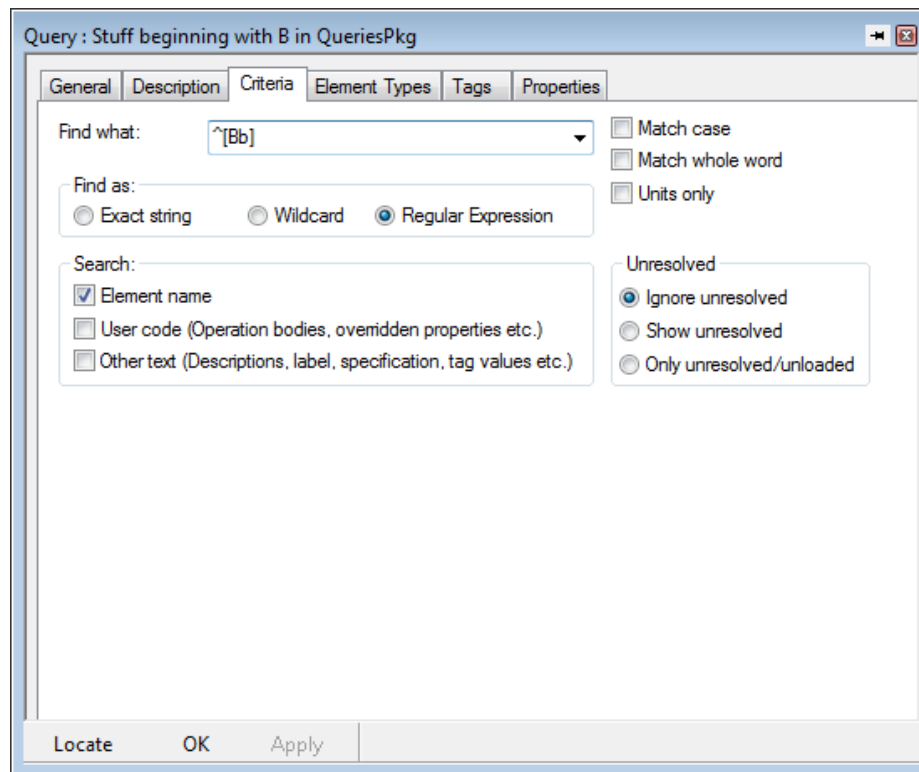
Query : Stuff beginning with B in QueriesPkg

General | Description | Criteria | Element Types | Tags | Properties

Find what: ^[Bb]

Match case
Match whole word
Units only

Find as:
Exact string
Wildcard
Regular Expression

Search:
Element name
User code (Operation bodies, overridden properties etc.)
Other text (Descriptions, label, specification, tag values etc.)

Unresolved
Ignore unresolved
Show unresolved
Only unresolved/unloaded

Locate
OK
Apply